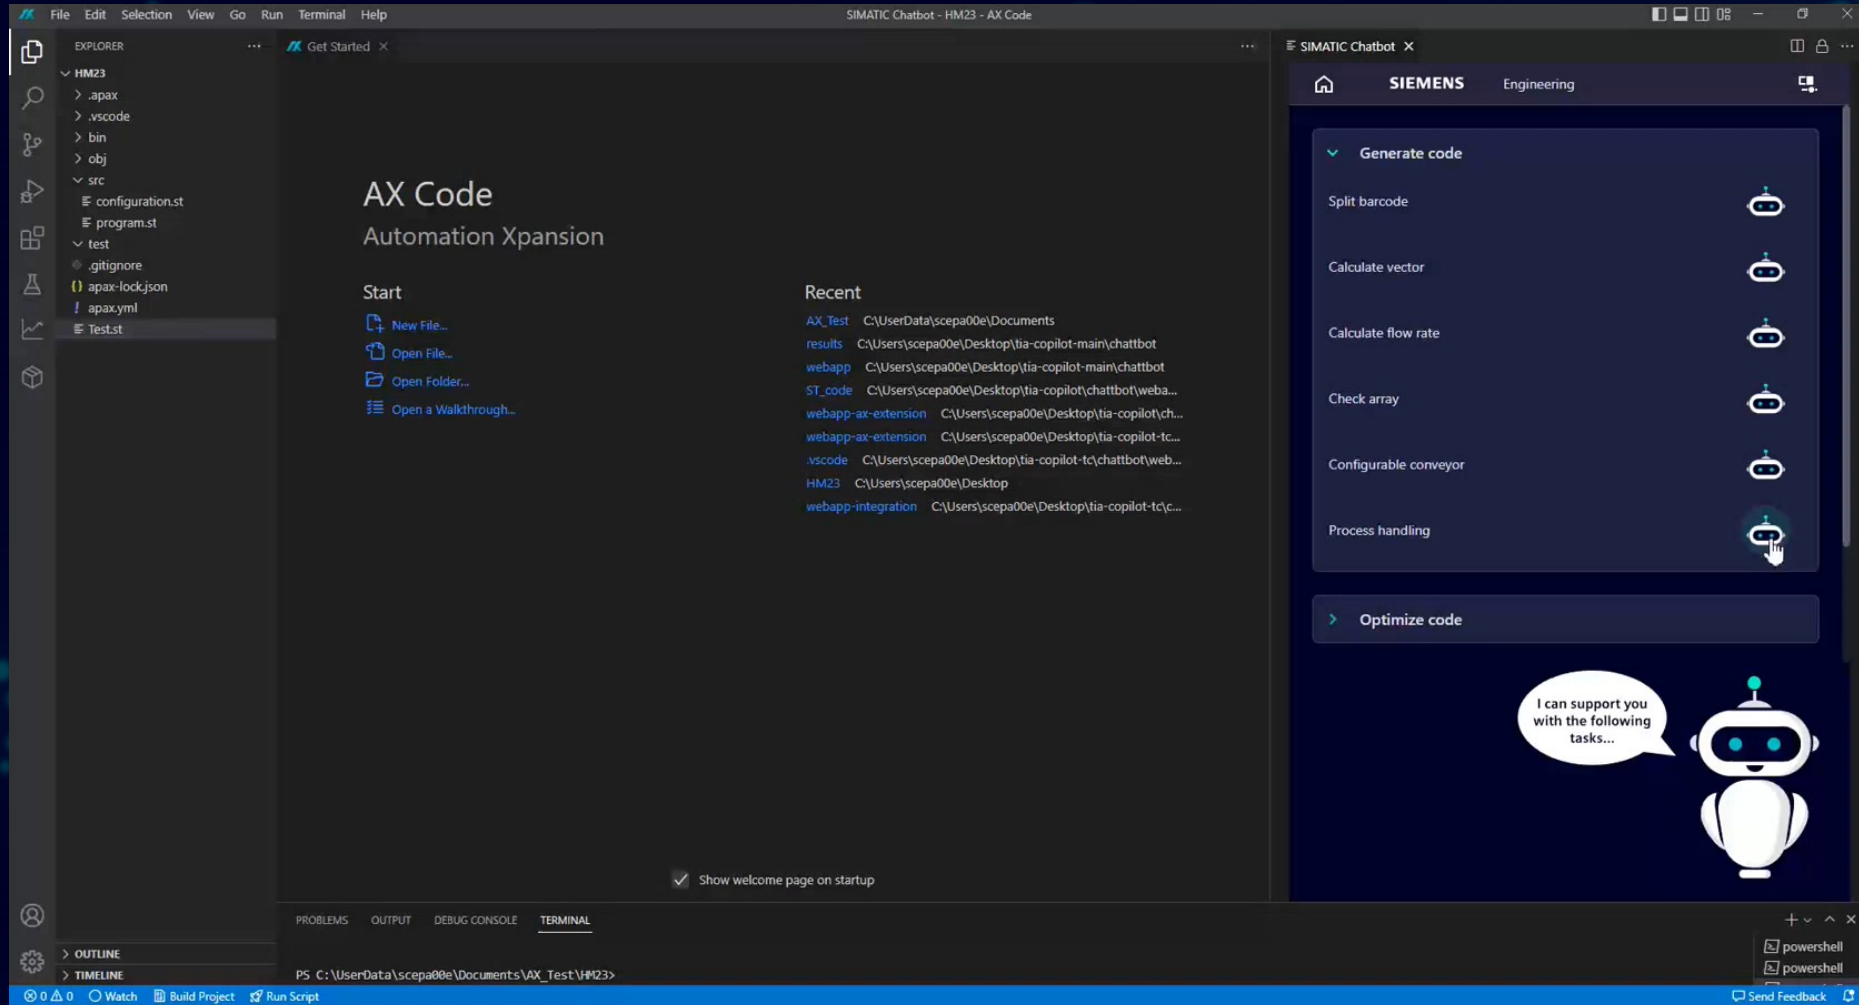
File Edit Selection View Go Run Terminal Help

SIMATIC Chatbot - HM23 - AX Code

EXPLORER

HM23
.apax
.vscode
bin
obj
src
configuration.st
program.st
test
.gitignore
apax-lock.json
apax.yml
Test.st

Get Started

AX Code
Automation Xpansion

Start
New File...
Open File...
Open Folder...
Open a Walkthrough...

Recent
AX_Test C:\UserData\scepa00e\Documents
results C:\Users\scepa00e\Desktop\tia-copilot-main\chattbot
webapp C:\Users\scepa00e\Desktop\tia-copilot-main\chattbot
ST_code C:\Users\scepa00e\Desktop\tia-copilot\chattbot\weba...
webapp-ax-extension C:\Users\scepa00e\Desktop\tia-copilot\ch...
webapp-ax-extension C:\Users\scepa00e\Desktop\tia-copilot-tc...
.vscode C:\Users\scepa00e\Desktop\tia-copilot-tc\chattbot\web...
HM23 C:\Users\scepa00e\Desktop
webapp-integration C:\Users\scepa00e\Desktop\tia-copilot-tc\c...

Show welcome page on startup

SIMATIC Chatbot

SIEMENS Engineering

Generate code
Split barcode
Calculate vector
Calculate flow rate
Check array
Configurable conveyor
Process handling

Optimize code

I can support you with the following tasks...

PROBLEMS OUTPUT DEBUG CONSOLE TERMINAL

PS C:\UserData\scepa00e\Documents\AX_Test\HM23>

powershell
powershell

OUTLINE
TIMELINE

0 0 Watch Build Project Run Script

Send Feedback